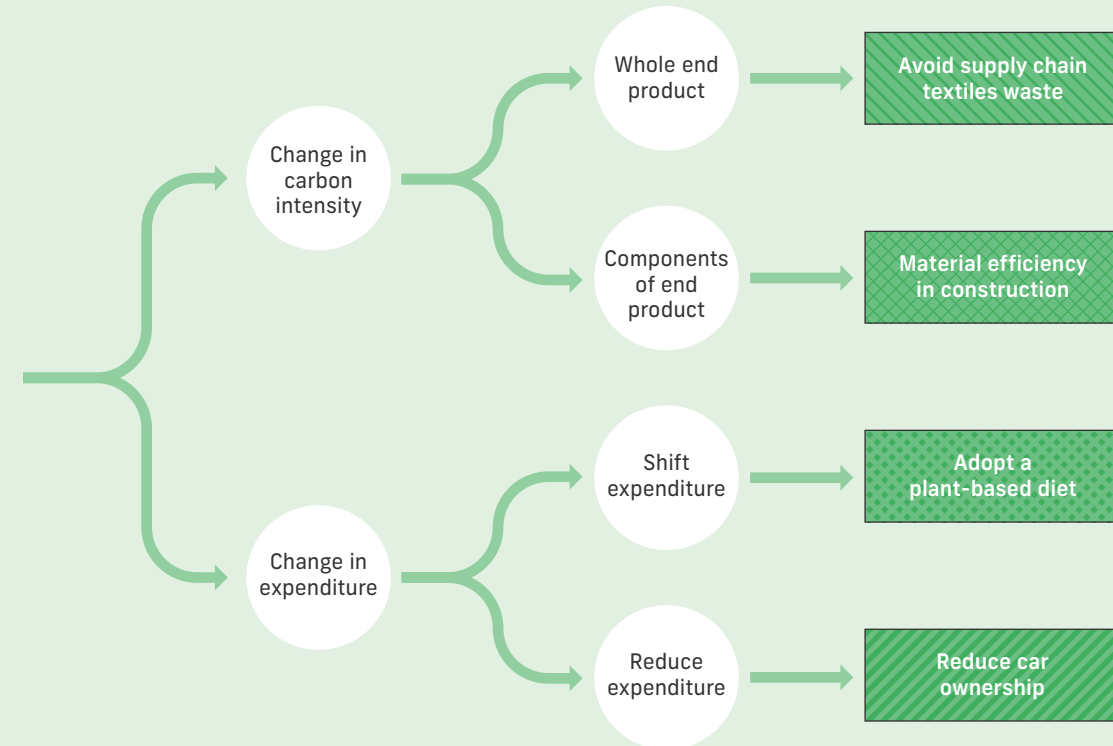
Change in carbon intensity

Whole end product

Avoid supply chain textiles waste

Components of end product

Material efficiency in construction

Change in expenditure

Shift expenditure

Adopt a plant-based diet

Reduce expenditure

Reduce car ownership